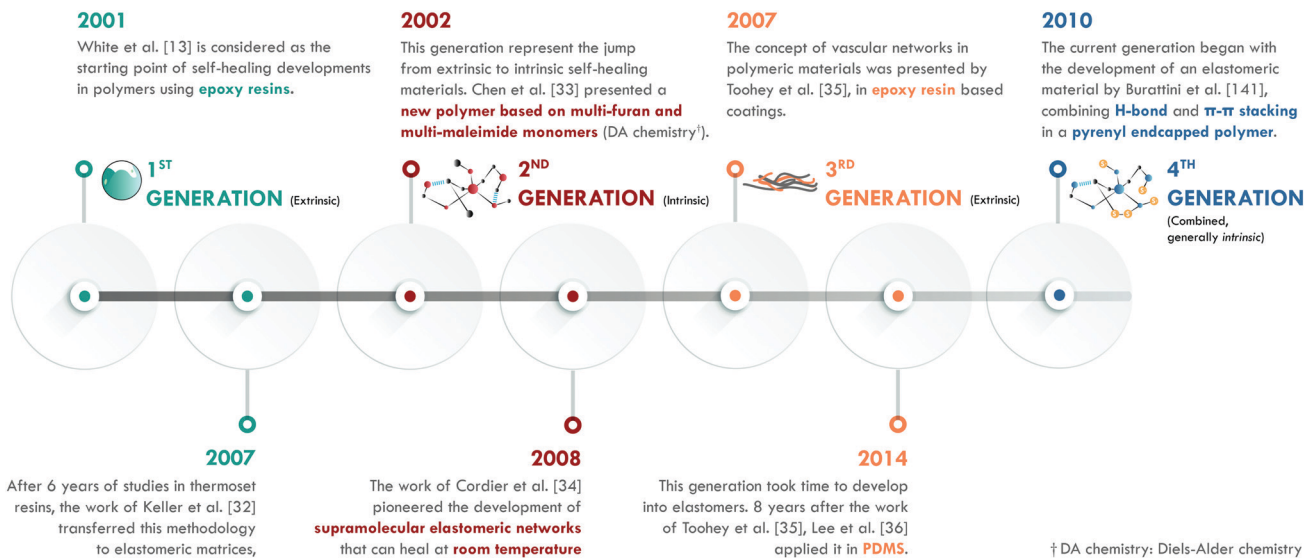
2001

White et al. [13] is considered as the starting point of self-healing developments in polymers using epoxy resins.

2002

This generation represent the jump from extrinsic to intrinsic self-healing materials. Chen et al. [33] presented a new polymer based on multi-furan and multi-maleimide monomers (DA chemistry†).

2007

The concept of vascular networks in polymeric materials was presented by Toohey et al. [35], in epoxy resin based coatings.

2010

The current generation began with the development of an elastomeric material by Burattini et al. [141], combining H-bond and π-π stacking in a pyrenyl endcapped polymer.

$1^{ST}$ GENERATION (Extrinsic)

$2^{ND}$ GENERATION (Intrinsic)

$3^{RD}$ GENERATION (Extrinsic)

$4^{TH}$ GENERATION (Combined, generally intrinsic)

2007

After 6 years of studies in thermoset resins, the work of Keller et al. [32] transferred this methodology to elastomeric matrices,

2008

The work of Cordier et al. [34] pioneered the development of supramolecular elastomeric networks that can heal at room temperature

2014

This generation took time to develop into elastomers. 8 years after the work of Toohey et al. [35], Lee et al. [36] applied it in PDMS.

† DA chemistry: Diels-Alder chemistry